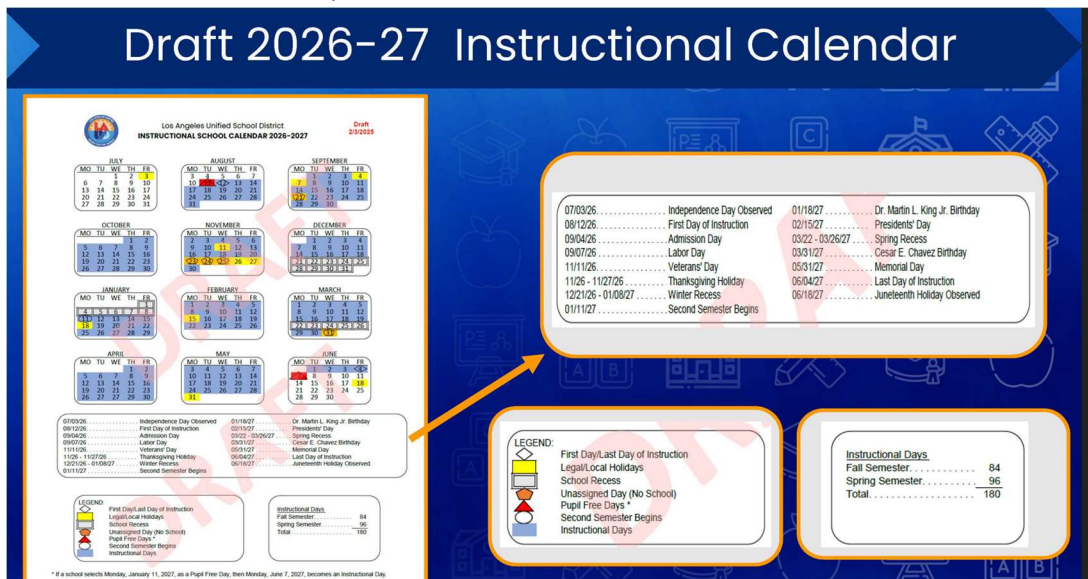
Draft 2026-27 Instructional Calendar

Los Angeles Unified School District
INSTRUCTIONAL SCHOOL CALENDAR 2026-2027

Draft
2/3/2025

07/03/26 Independence Day Observed
08/12/26 First Day of Instruction
09/04/26 Admission Day
09/07/26 Labor Day
11/11/26 Veterans' Day
11/26 - 11/27/26 Thanksgiving Holiday
12/21/26 - 01/08/27 Winter Recess
01/11/27 Second Semester Begins
01/18/27 Dr. Martin L. King Jr. Birthday
02/15/27 Presidents' Day
03/22 - 03/26/27 Spring Recess
03/31/27 Cesar E. Chavez Birthday
05/31/27 Memorial Day
06/04/27 Last Day of Instruction
06/18/27 Juneteenth Holiday Observed

LEGEND:
First Day/Last Day of Instruction
Legal/Local Holidays
School Recess
Unassigned Day (No School)
Pupil Free Days *
Second Semester Begins
Instructional Days

Instructional Days
Fall Semester 84
Spring Semester 96
Total 180

* If a school selects Monday, January 11, 2027, as a Pupil Free Day, then Monday, June 7, 2027, becomes an Instructional Day.

DRAFT